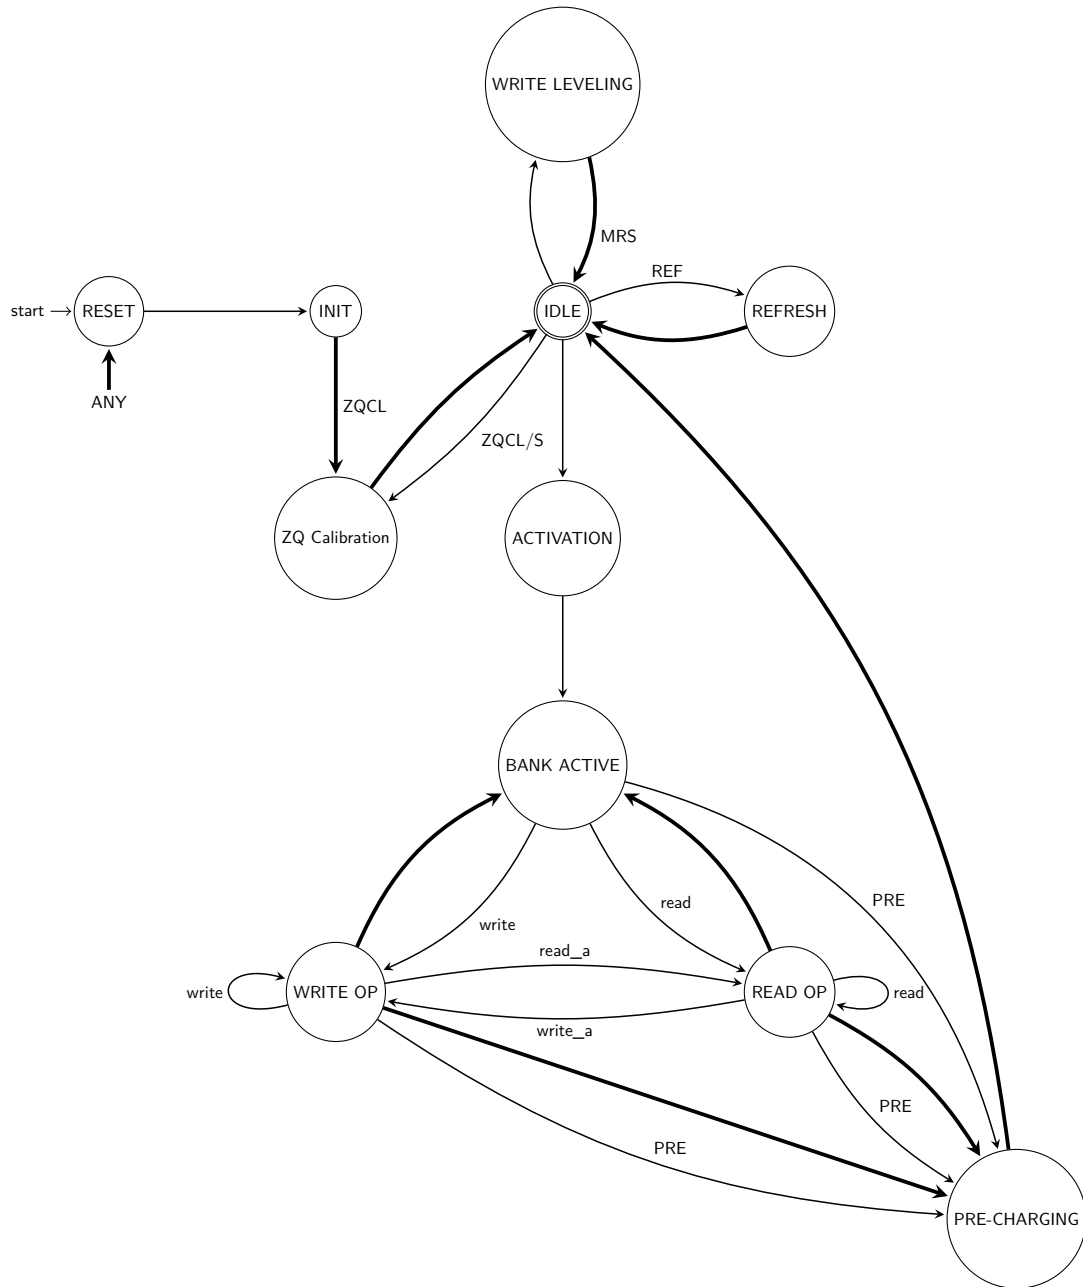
WRITE LEVELING

MRS

REF

start → RESET

INIT

IDLE

REFRESH

ANY

ZQCL

ZQCL/S

ZQ Calibration

ACTIVATION

BANK ACTIVE

PRE

write

read

read_a

write

WRITE OP

READ OP

read

write_a

PRE

PRE

PRE-CHARGING